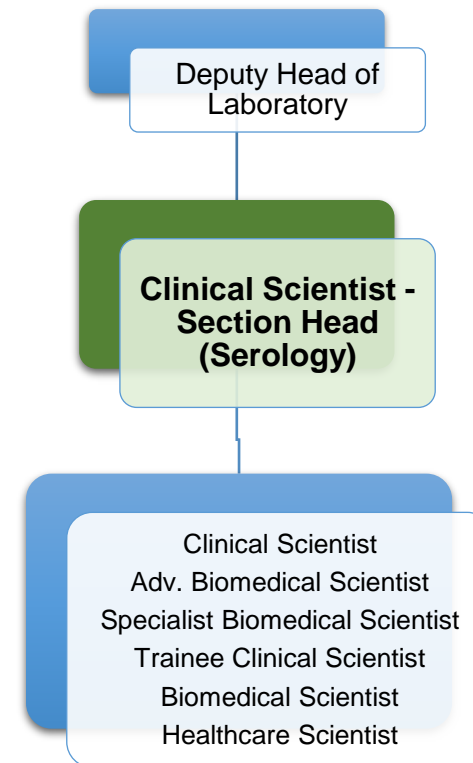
Deputy Head of Laboratory

Clinical Scientist - Section Head (Serology)

Clinical Scientist
Adv. Biomedical Scientist
Specialist Biomedical Scientist
Trainee Clinical Scientist
Biomedical Scientist
Healthcare Scientist